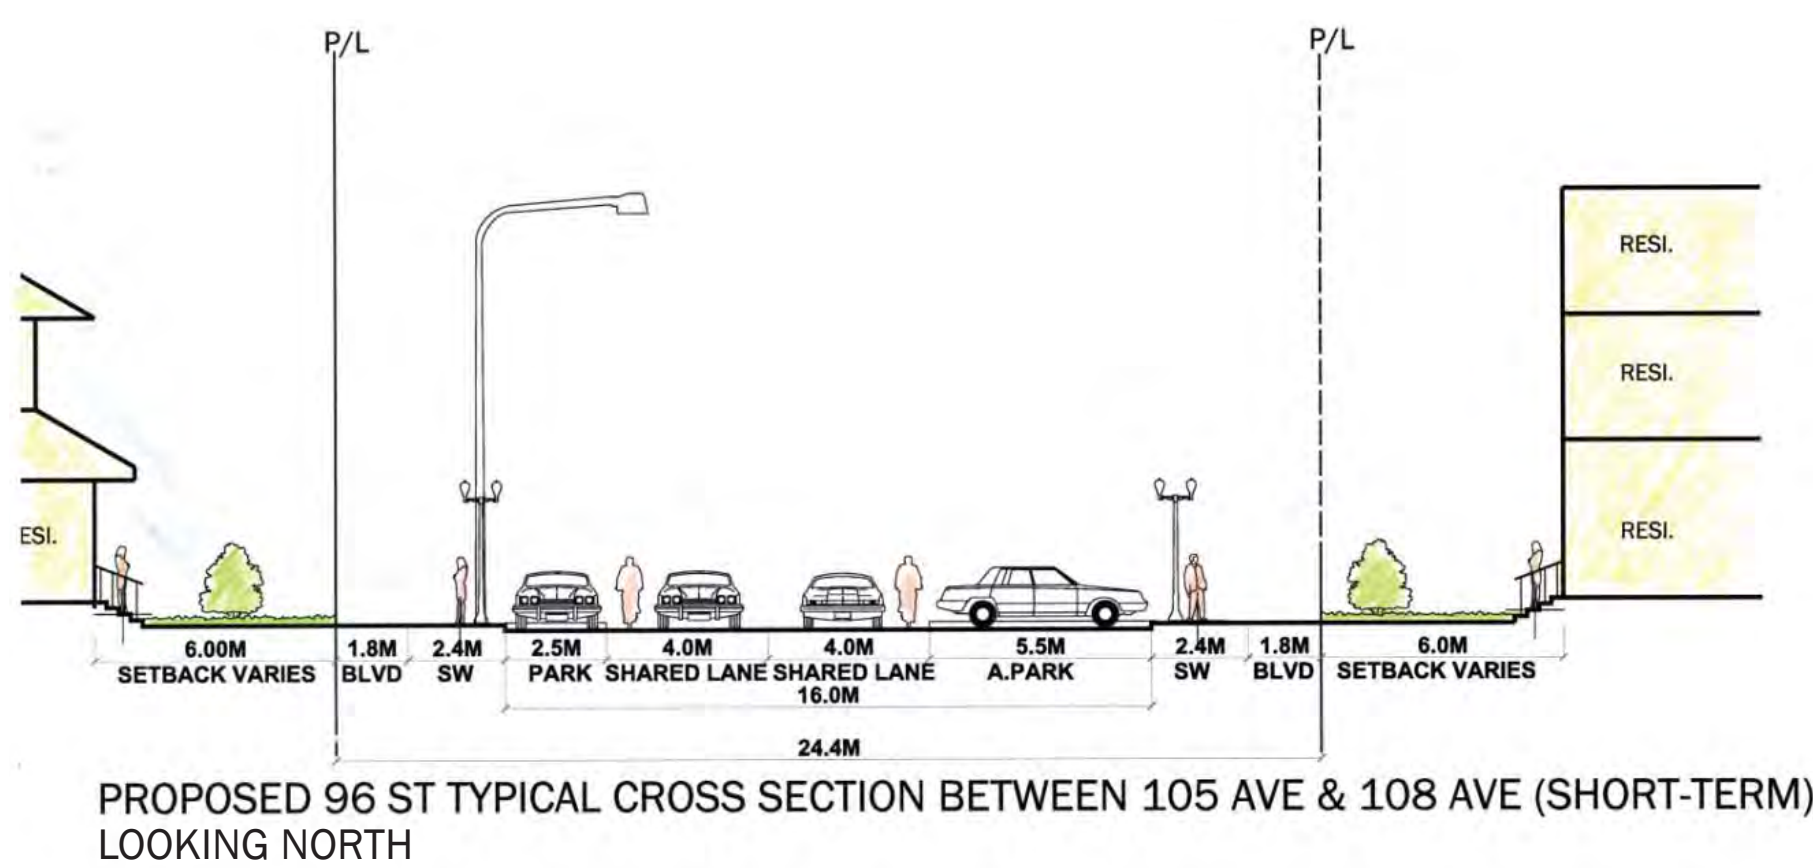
P/L

P/L

RESI.

RESI.

RESI.

ESI.

6.00M
SETBACK VARIES

1.8M
BLVD

2.4M
SW

2.5M
PARK

4.0M
SHARED LANE

4.0M
SHARED LANE

5.5M
A.PARK

2.4M
SW

1.8M
BLVD

6.0M
SETBACK VARIES

16.0M

24.4M

PROPOSED 96 ST TYPICAL CROSS SECTION BETWEEN 105 AVE & 108 AVE (SHORT-TERM)
LOOKING NORTH